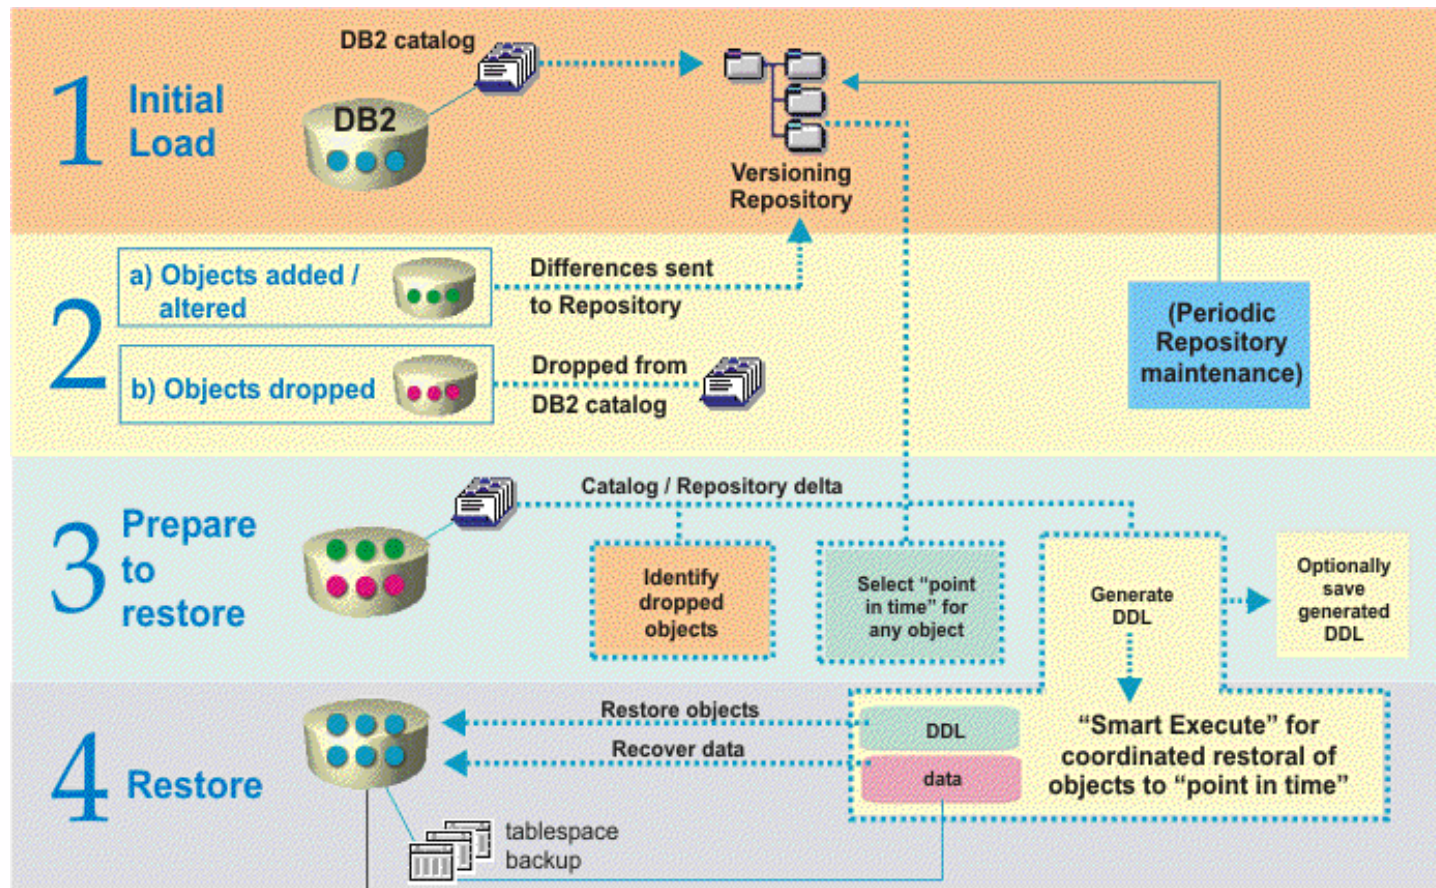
1 Initial Load

DB2 catalog

DB2

Versioning Repository

2

a) Objects added / altered

Differences sent to Repository

b) Objects dropped

Dropped from DB2 catalog

(Periodic Repository maintenance)

3 Prepare to restore

Catalog / Repository delta

Identify dropped objects

Select "point in time" for any object

Generate DDL

Optionally save generated DDL

4 Restore

Restore objects

Recover data

DDL

data

"Smart Execute" for coordinated restoral of objects to "point in time"

tablespace backup